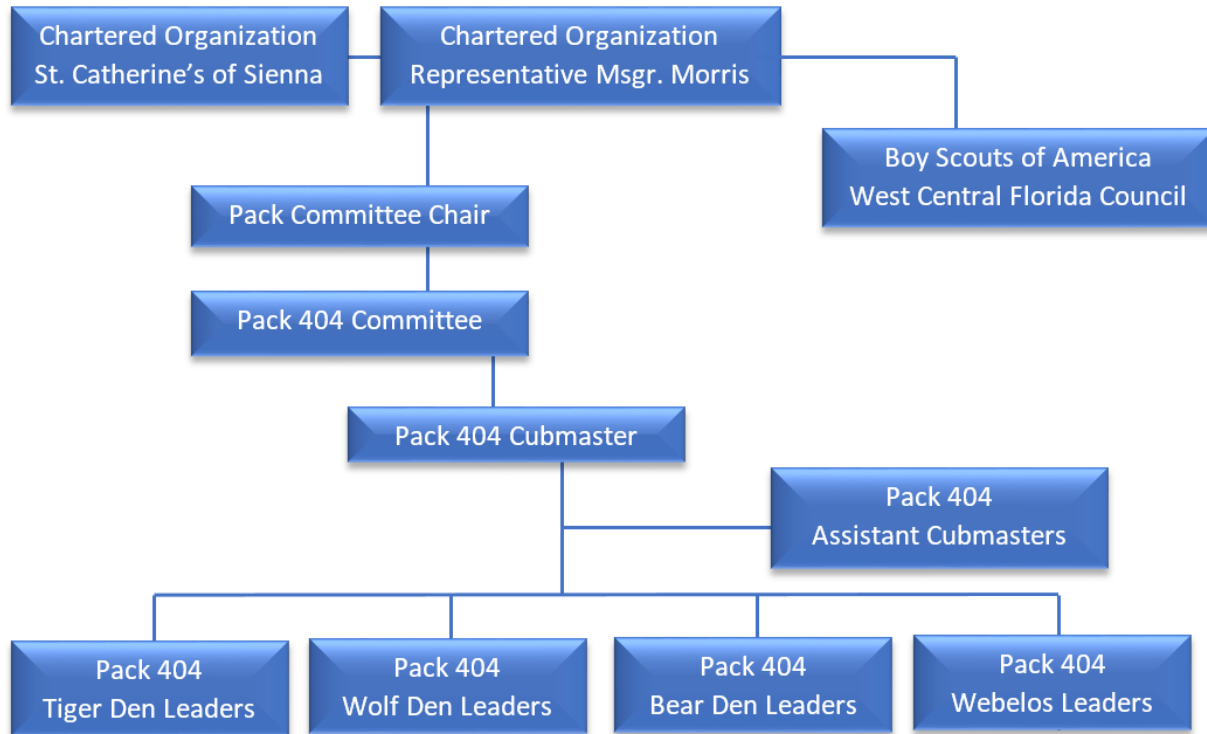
Chartered Organization
St. Catherine’s of Sienna

Chartered Organization
Representative Msgr. Morris

Boy Scouts of America
West Central Florida Council

Pack Committee Chair

Pack 404 Committee

Pack 404 Cubmaster

Pack 404
Assistant Cubmasters

Pack 404
Tiger Den Leaders

Pack 404
Wolf Den Leaders

Pack 404
Bear Den Leaders

Pack 404
Webelos Leaders